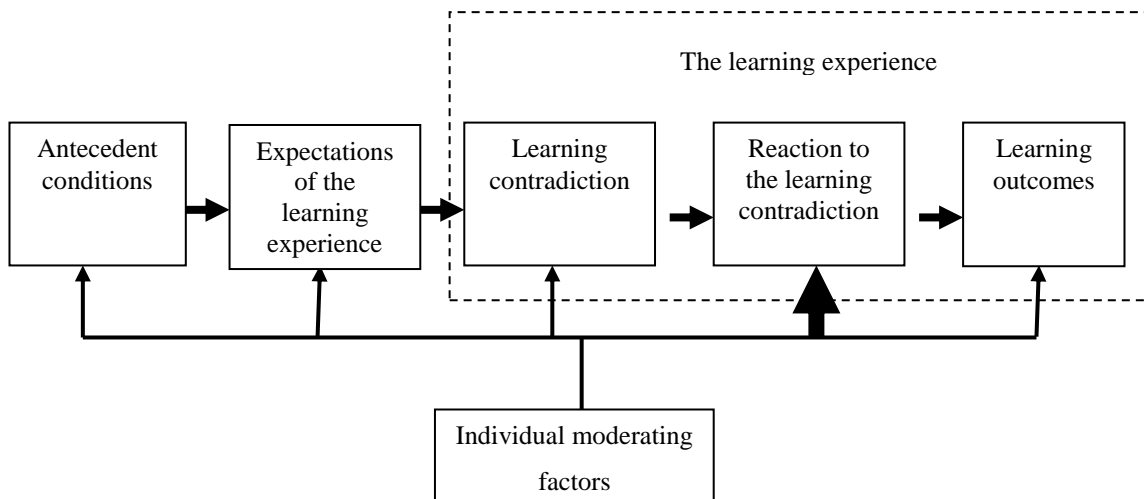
The learning experience

Antecedent conditions

Expectations of the learning experience

Learning contradiction

Reaction to the learning contradiction

Learning outcomes

Individual moderating factors